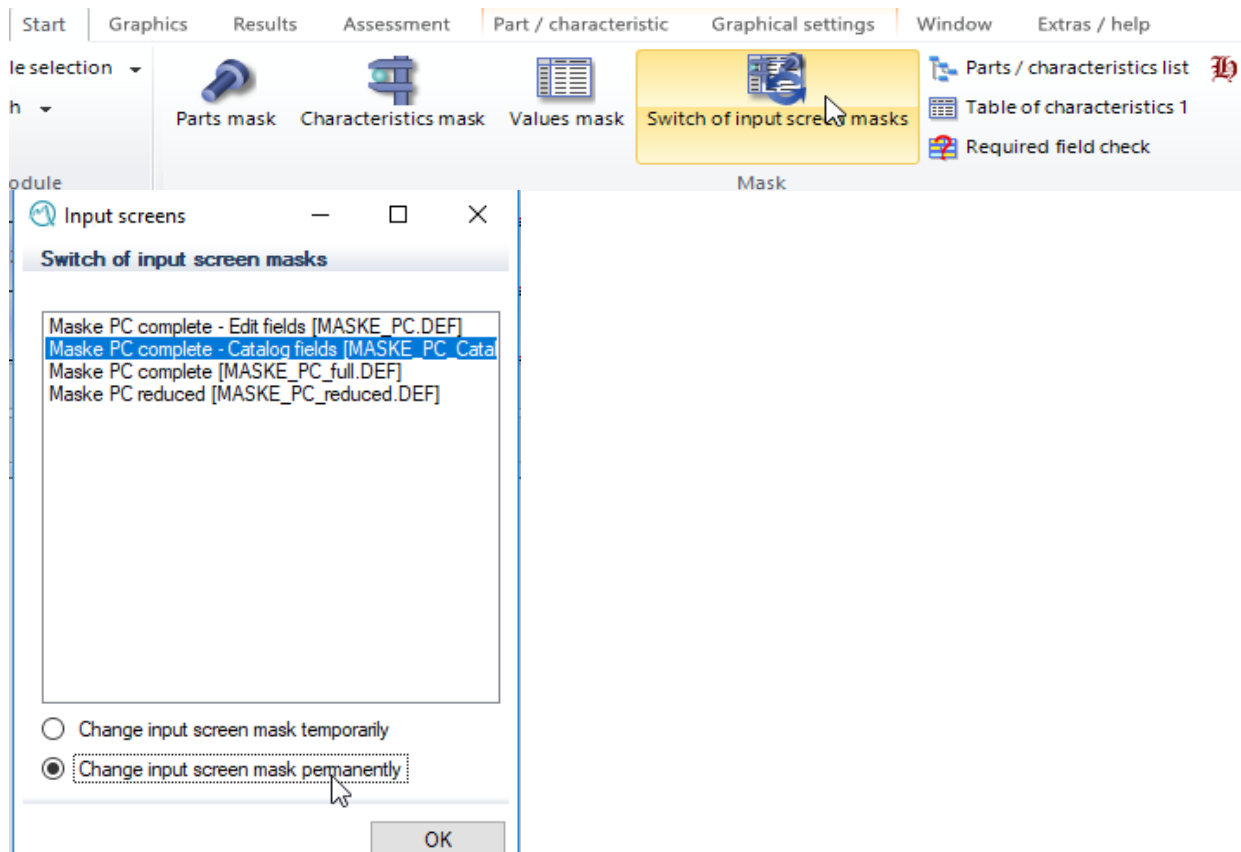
Start Graphics Results Assessment Part / characteristic Graphical settings Window Extras / help

le selection
h
odule

Parts mask
Characteristics mask
Values mask
Switch of input screen masks
Mask

Parts / characteristics list
Table of characteristics 1
Required field check

Input screens

Switch of input screen masks

Maske PC complete - Edit fields [MASKE_PC.DEF]
Maske PC complete - Catalog fields [MASKE_PC_Cata
Maske PC complete [MASKE_PC_full.DEF]
Maske PC reduced [MASKE_PC_reduced.DEF]

Change input screen mask temporarily
Change input screen mask permanently

OK